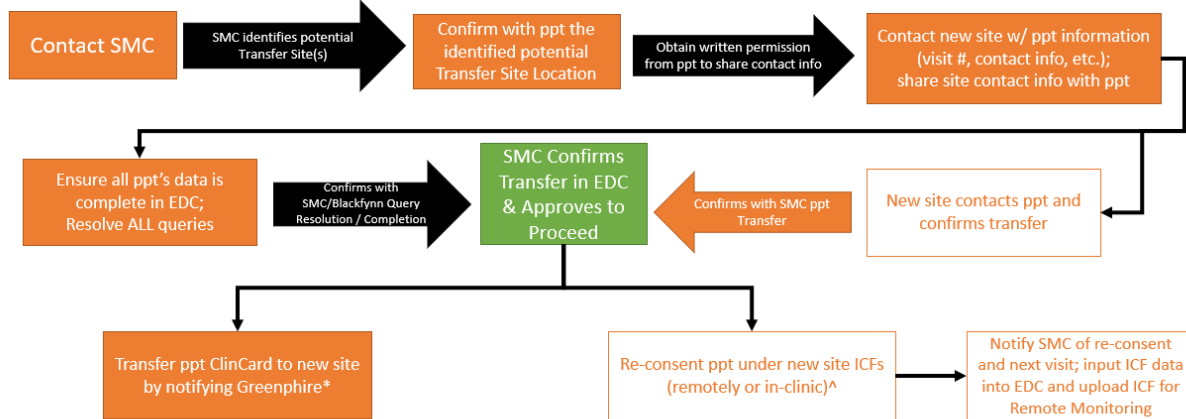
Contact SMC

SMC identifies potential Transfer Site(s)

Confirm with ppt the identified potential Transfer Site Location

Obtain written permission from ppt to share contact info

Contact new site w/ ppt information (visit #, contact info, etc.); share site contact info with ppt

Ensure all ppt's data is complete in EDC; Resolve ALL queries

Confirms with SMC/Blackfynn Query Resolution / Completion

SMC Confirms Transfer in EDC & Approves to Proceed

Confirms with SMC ppt Transfer

New site contacts ppt and confirms transfer

Transfer ppt ClinCard to new site by notifying Greenphire*

Re-consent ppt under new site ICFs (remotely or in-clinic)^

Notify SMC of re-consent and next visit; input ICF data into EDC and upload ICF for Remote Monitoring